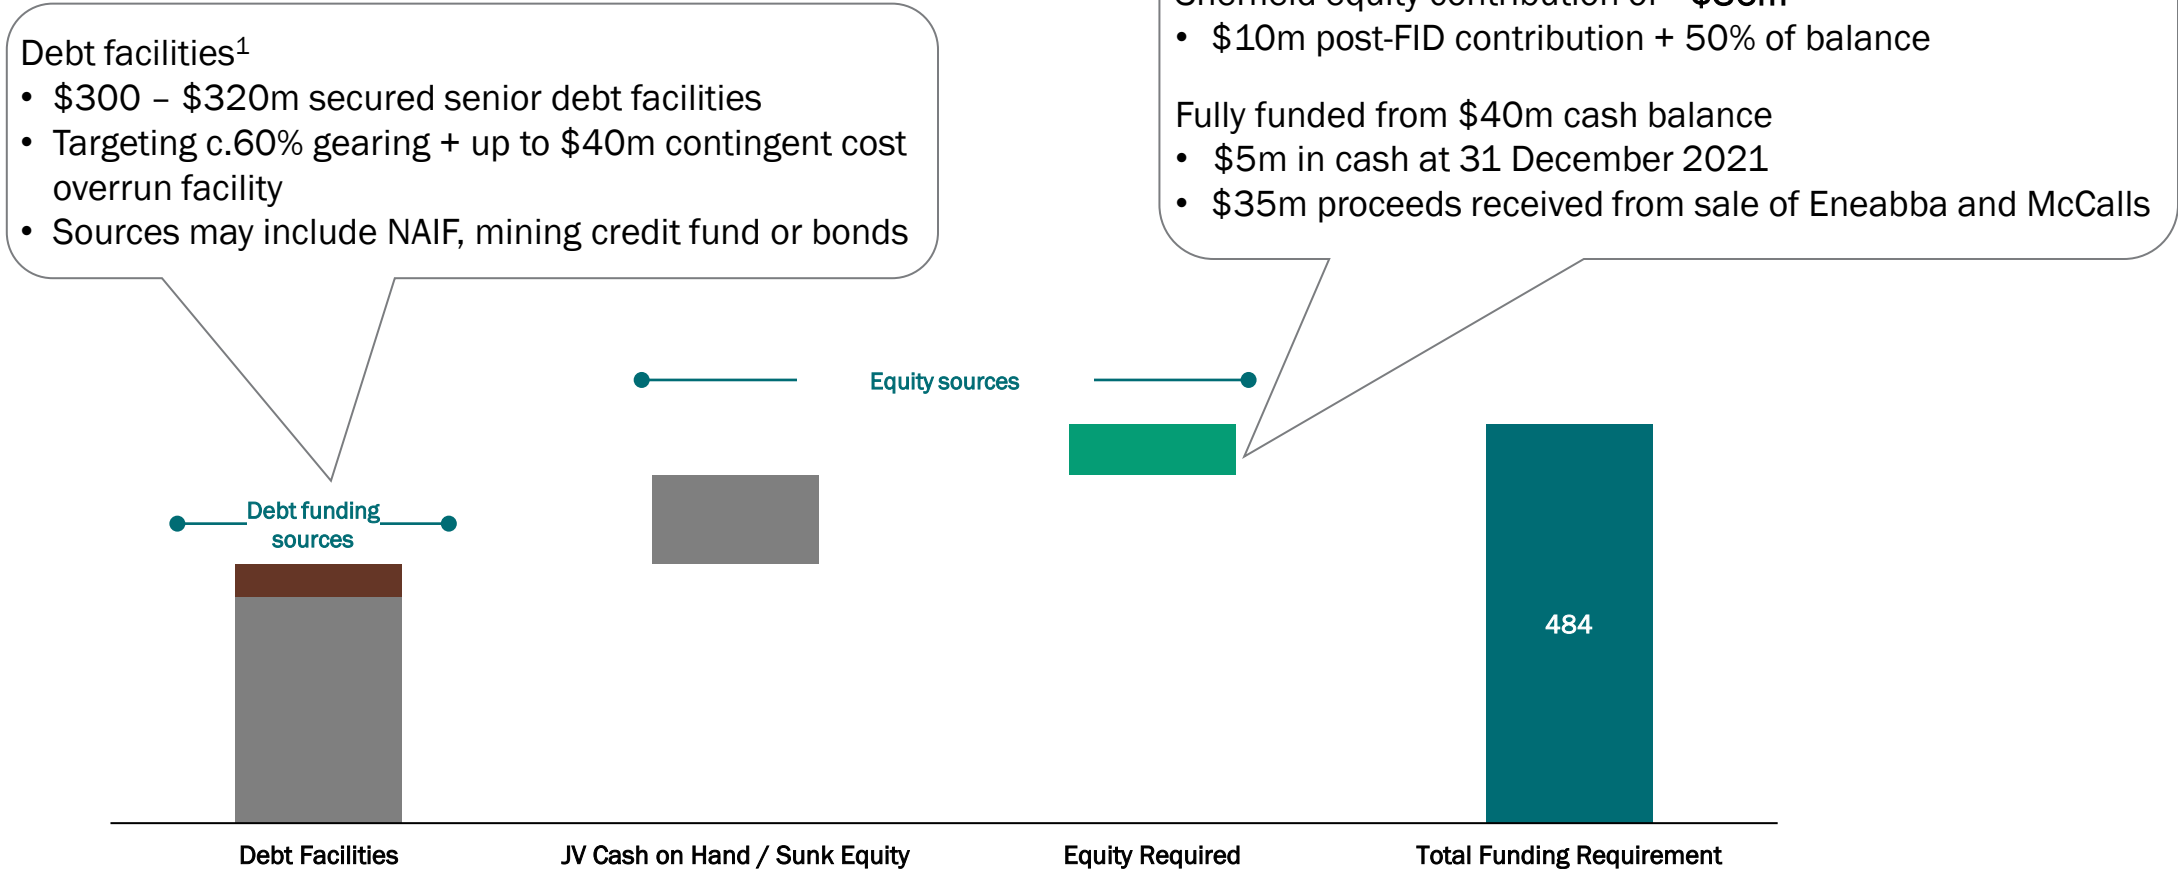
Debt facilities$^1$
• \$300 – \$320m secured senior debt facilities
• Targeting c.60% gearing + up to \$40m contingent cost overrun facility
• Sources may include NAIF, mining credit fund or bonds

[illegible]
• \$10m post-FID contribution + 50% of balance

Fully funded from \$40m cash balance
• \$5m in cash at 31 December 2021
• \$35m proceeds received from sale of Eneabba and McCalls

Equity sources

Debt funding sources

484

Debt Facilities
JV Cash on Hand / Sunk Equity
Equity Required
Total Funding Requirement